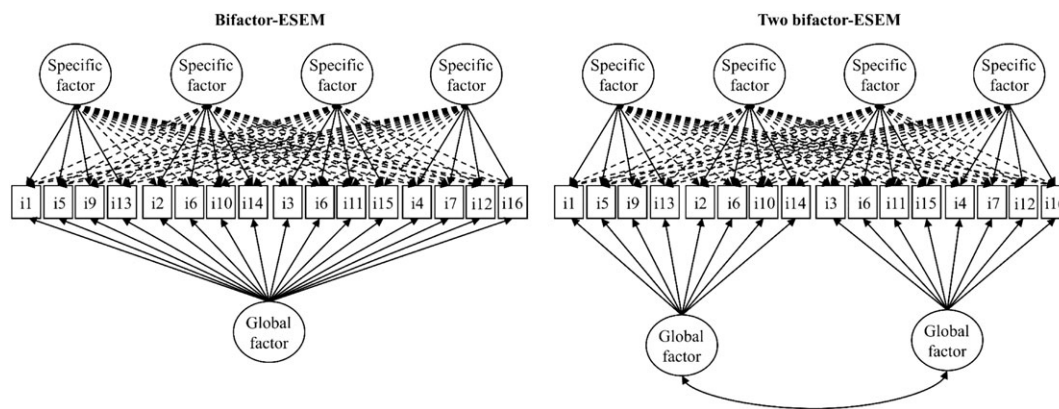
Bifactor-ESEM

Specific factor

Specific factor

Specific factor

Specific factor

i1 i5 i9 i13 i2 i6 i10 i14 i3 i6 i11 i15 i4 i7 i12 i16

Global factor

Two bifactor-ESEM

Specific factor

Specific factor

Specific factor

Specific factor

i1 i5 i9 i13 i2 i6 i10 i14 i3 i6 i11 i15 i4 i7 i12 i1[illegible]

Global factor

Global factor